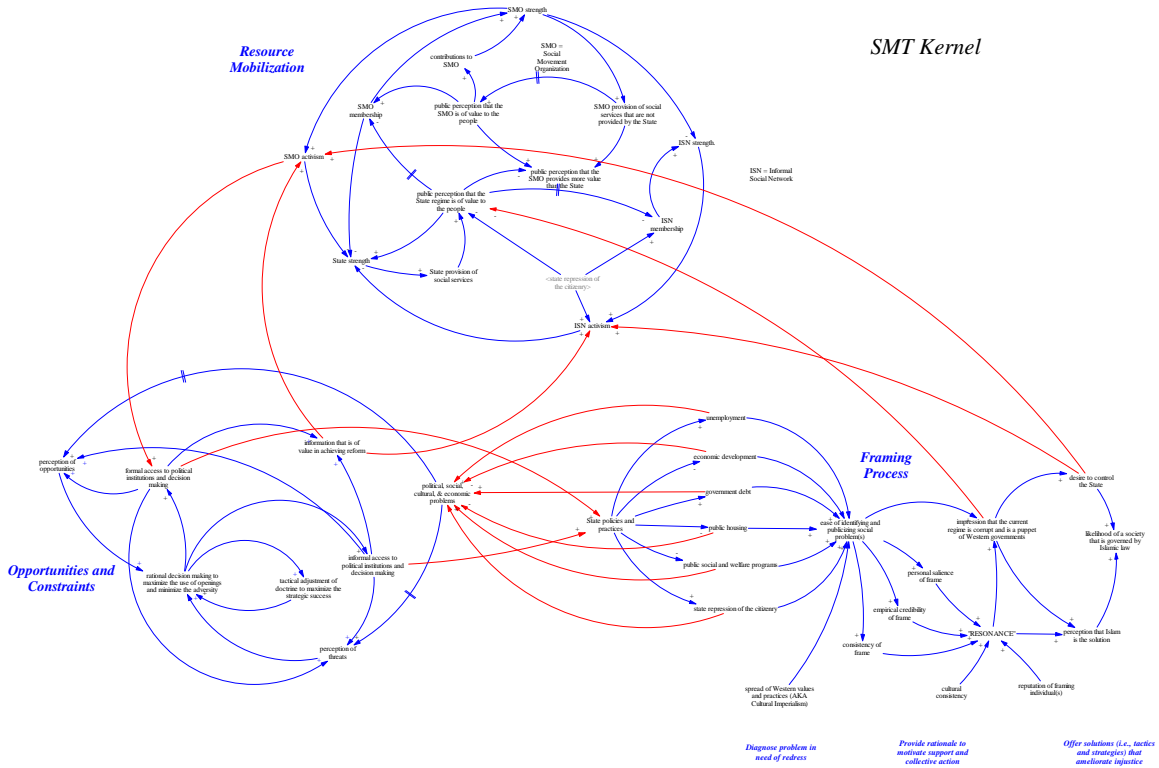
SMT Kernel

Resource Mobilization

SMO strength

contributions to SMO

SMO = Social Movement Organization

SMO membership

public perception that the SMO is of value to the people

SMO provision of social services that are not provided by the State

SMO activism

ISN strength

ISN = Informal Social Network

public perception that the SMO provides more value than the State

public perception that the State regime is of value to the people

ISN membership

State strength

State provision of social services

<state repression of the citizenry>

ISN activism

Framing Process

perception of opportunities

formal access to political institutions and decision making

information that is of value in achieving reform

political, social, cultural, & economic problems

unemployment

economic development

government debt

State policies and practices

public housing

ease of identifying and publicizing social problem(s)

impression that the current regime is corrupt and is a puppet of Western governments

desire to control the State

likelihood of a society that is governed by Islamic law

Opportunities and Constraints

rational decision making to maximize the use of openings and minimize the adversity

tactical adjustment of doctrine to maximize the strategic success

informal access to political institutions and decision making

public social and welfare programs

state repression of the citizenry

personal salience of frame

empirical credibility of frame

"RESONANCE"

perception that Islam is the solution

consistency of frame

perception of threats

spread of Western values and practices (AKA Cultural Imperialism)

cultural consistency

reputation of framing individual(s)

Diagnose problem in need of redress

Provide rationale to motivate support and collective action

Offer solutions (i.e., tactics and strategies) that ameliorate injustice